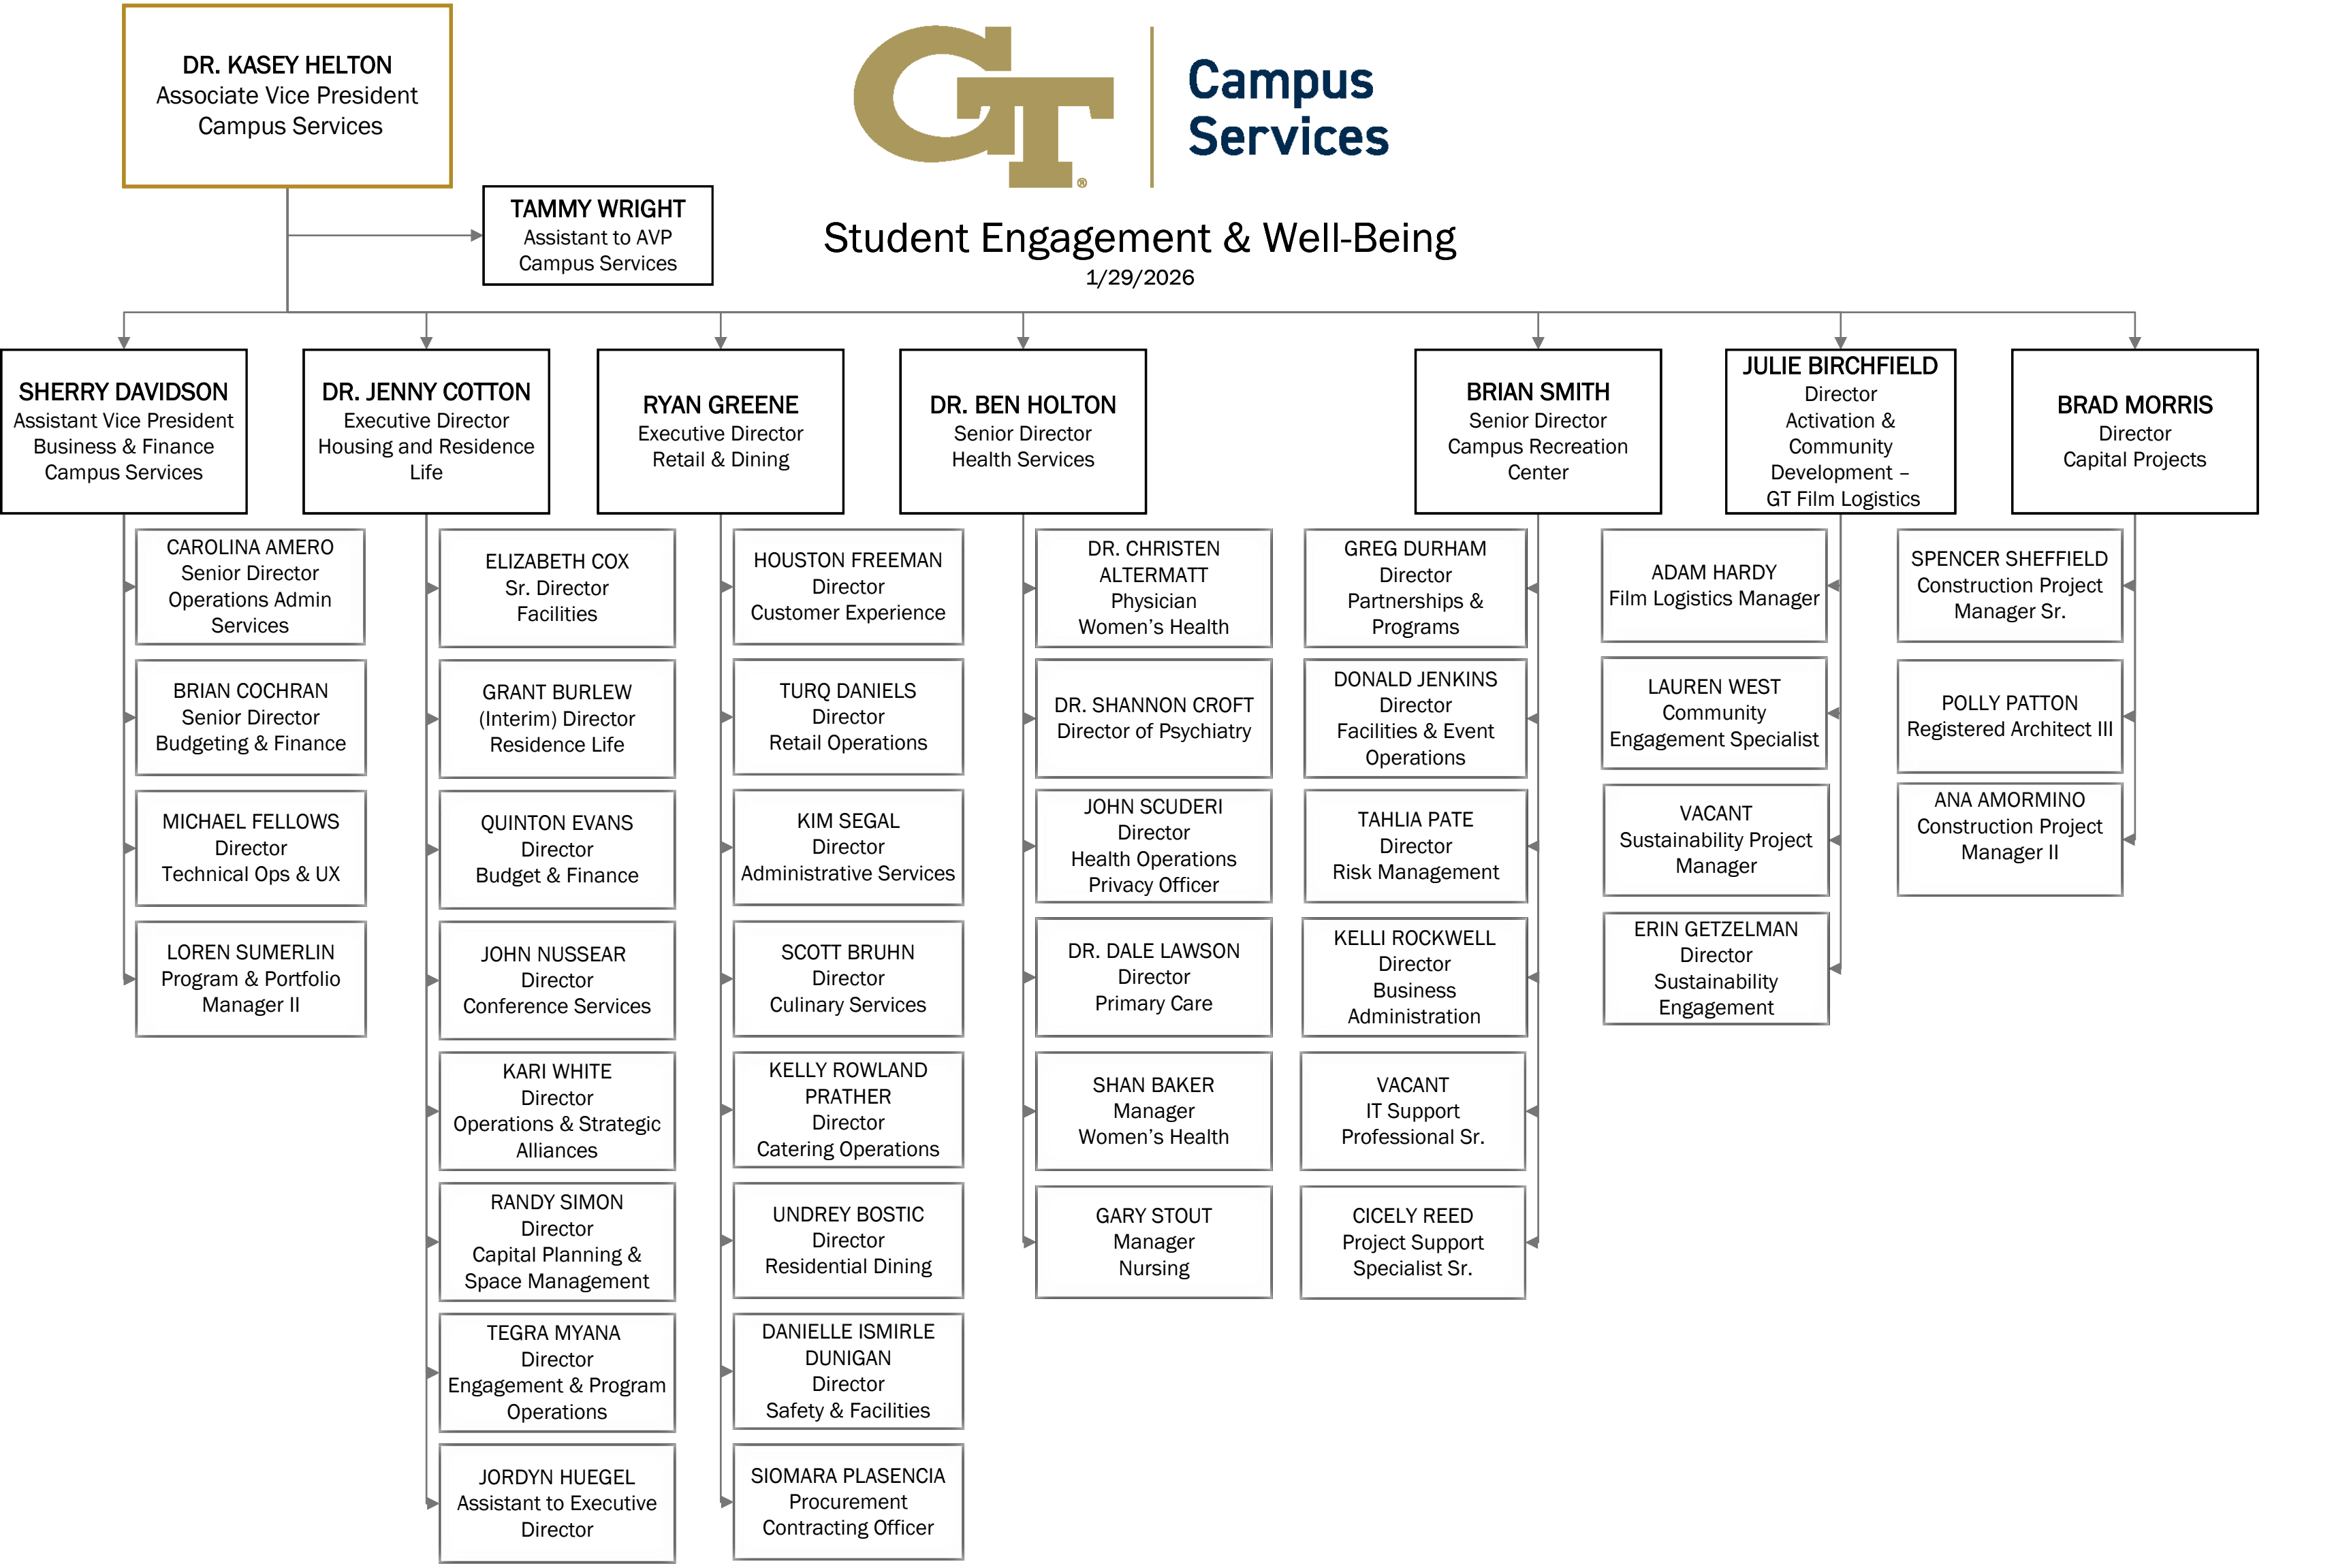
GT Campus Services

Student Engagement & Well-Being
1/29/2026

DR. KASEY HELTON
Associate Vice President
Campus Services

TAMMY WRIGHT
Assistant to AVP
Campus Services

SHERRY DAVIDSON
Assistant Vice President
Business & Finance
Campus Services

CAROLINA AMERO
Senior Director
Operations Admin Services

BRIAN COCHRAN
Senior Director
Budgeting & Finance

MICHAEL FELLOWS
Director
Technical Ops & UX

LOREN SUMERLIN
Program & Portfolio Manager II

DR. JENNY COTTON
Executive Director
Housing and Residence Life

ELIZABETH COX
Sr. Director
Facilities

GRANT BURLEW
(Interim) Director
Residence Life

QUINTON EVANS
Director
Budget & Finance

JOHN NUSSEAR
Director
Conference Services

KARI WHITE
Director
Operations & Strategic Alliances

RANDY SIMON
Director
Capital Planning & Space Management

TEGRA MYANA
Director
Engagement & Program Operations

JORDYN HUEGEL
Assistant to Executive Director

RYAN GREENE
Executive Director
Retail & Dining

HOUSTON FREEMAN
Director
Customer Experience

TURQ DANIELS
Director
Retail Operations

KIM SEGAL
Director
Administrative Services

SCOTT BRUHN
Director
Culinary Services

KELLY ROWLAND PRATHER
Director
Catering Operations

UNDREY BOSTIC
Director
Residential Dining

DANIELLE ISMIRLE DUNIGAN
Director
Safety & Facilities

SIOMARA PLASENCIA
Procurement Contracting Officer

DR. BEN HOLTON
Senior Director
Health Services

DR. CHRISTEN ALTERMATT
Physician
Women's Health

DR. SHANNON CROFT
Director of Psychiatry

JOHN SCUDERI
Director
Health Operations Privacy Officer

DR. DALE LAWSON
Director
Primary Care

SHAN BAKER
Manager
Women's Health

GARY STOUT
Manager
Nursing

BRIAN SMITH
Senior Director
Campus Recreation Center

GREG DURHAM
Director
Partnerships & Programs

DONALD JENKINS
Director
Facilities & Event Operations

TAHLIA PATE
Director
Risk Management

KELLI ROCKWELL
Director
Business Administration

VACANT
IT Support Professional Sr.

CICELY REED
Project Support Specialist Sr.

JULIE BIRCHFIELD
Director
Activation & Community Development – GT Film Logistics

ADAM HARDY
Film Logistics Manager

LAUREN WEST
Community Engagement Specialist

VACANT
Sustainability Project Manager

ERIN GETZELMAN
Director
Sustainability Engagement

BRAD MORRIS
Director
Capital Projects

SPENCER SHEFFIELD
Construction Project Manager Sr.

POLLY PATTON
Registered Architect III

ANA AMORMINO
Construction Project Manager II